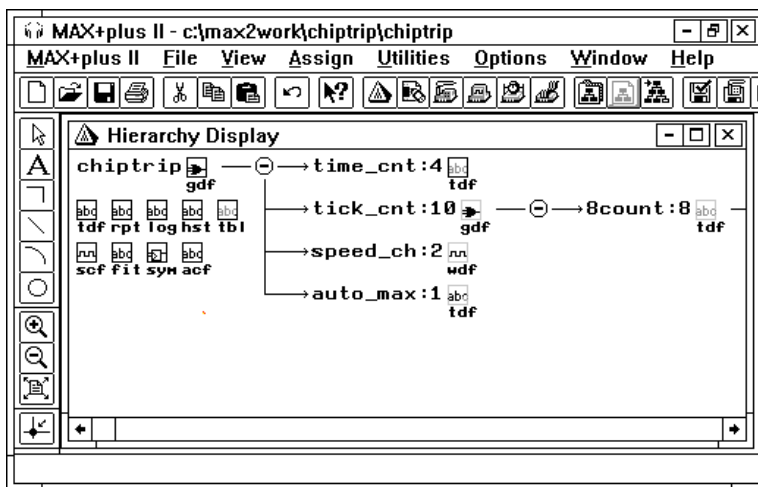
MAX+plus II - c:\max2work\chiptrip\chiptrip

MAX+plus II File View Assign Utilities Options Window Help

Hierarchy Display

chiptrip gdf

time_cnt:4 tdf

tick_cnt:10 gdf

8count:8 tdf

speed_ch:2 wdf

auto_max:1 tdf

tdf rpt log hst tbl

scf fit sym acf